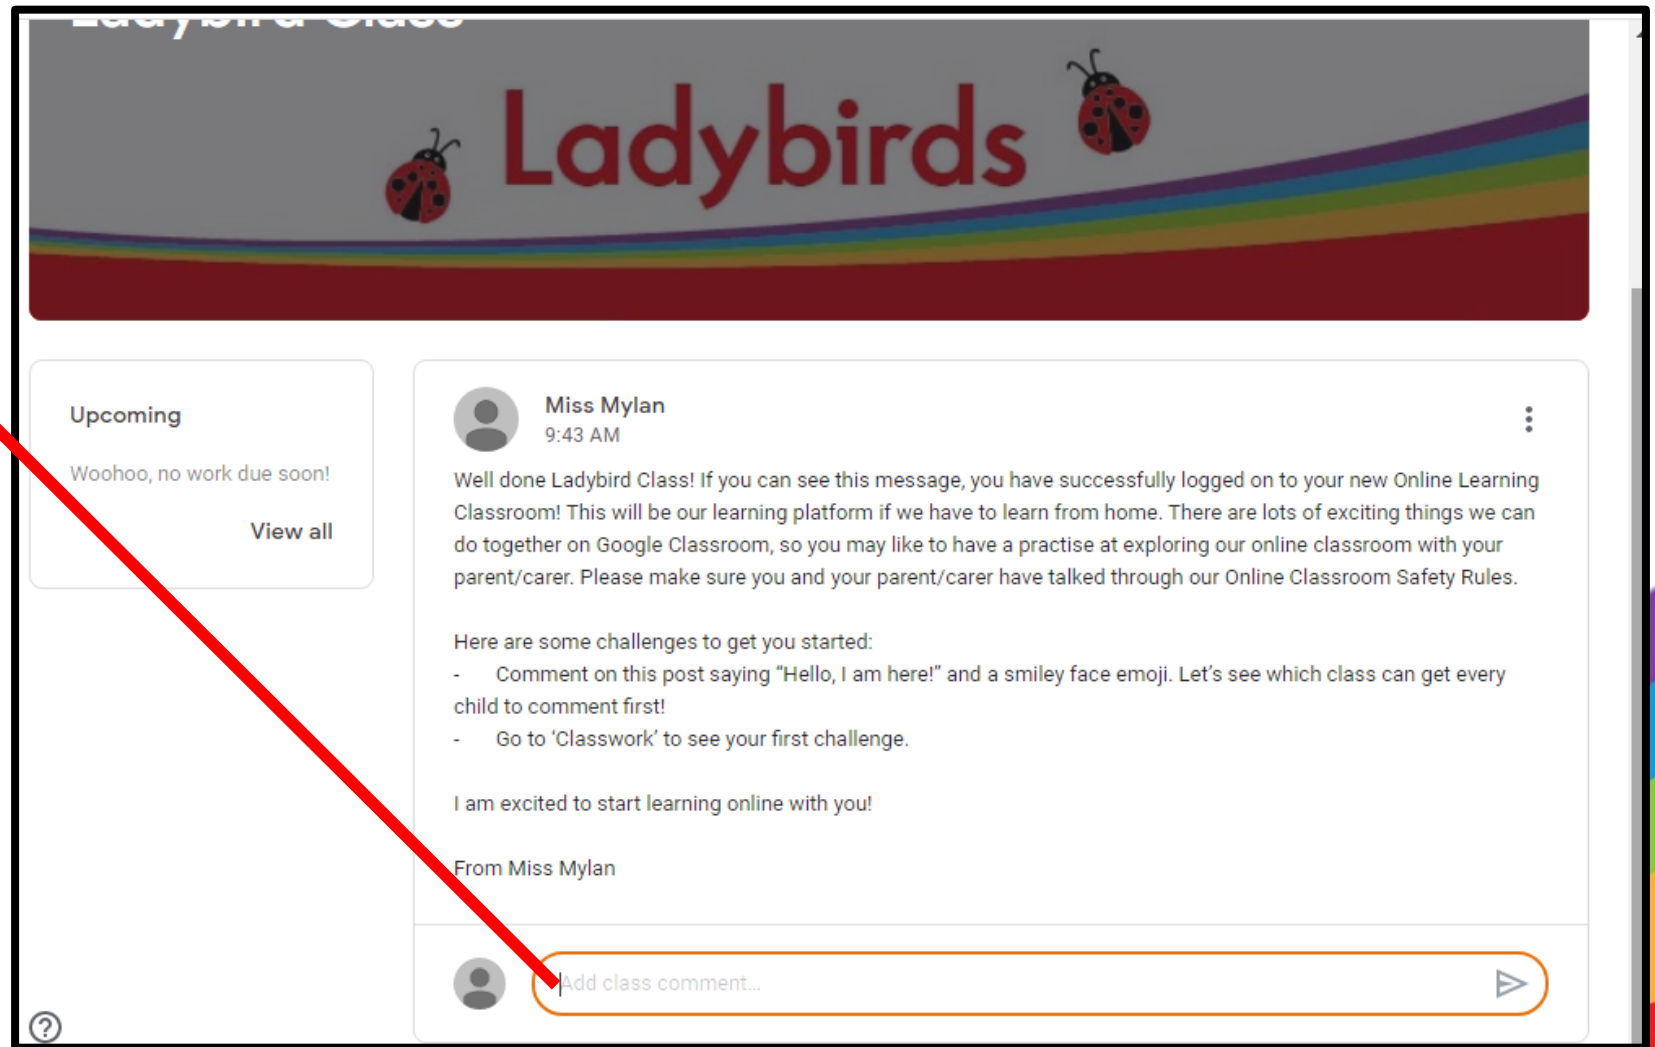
Ladybird Class

Ladybirds

Upcoming

Woohoo, no work due soon!

View all

Miss Mylan
9:43 AM

Well done Ladybird Class! If you can see this message, you have successfully logged on to your new Online Learning Classroom! This will be our learning platform if we have to learn from home. There are lots of exciting things we can do together on Google Classroom, so you may like to have a practise at exploring our online classroom with your parent/carer. Please make sure you and your parent/carer have talked through our Online Classroom Safety Rules.

Here are some challenges to get you started:
- Comment on this post saying "Hello, I am here!" and a smiley face emoji. Let's see which class can get every child to comment first!
- Go to 'Classwork' to see your first challenge.

I am excited to start learning online with you!

From Miss Mylan

Add class comment...